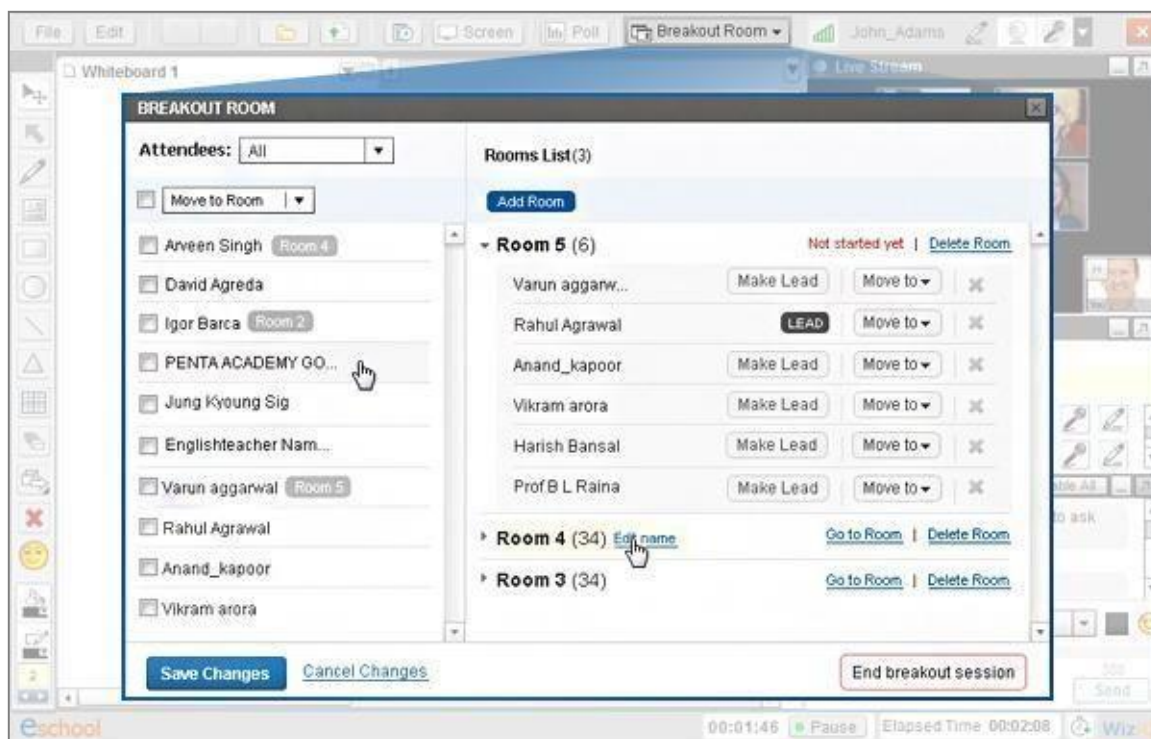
File Edit Screen Poll Breakout Room John_Adams

Whiteboard 1

Live Stream

BREAKOUT ROOM

Attendees: All

Move to Room

Arveen Singh Room 4
David Agreda
Igor Barca Room 2
PENTA ACADEMY GO...
Jung Kyoung Sig
Englishteacher Nam...
Varun aggarwal Room 5
Rahul Agrawal
Anand_kapoor
Vikram arora

Rooms List(3)

Add Room

Room 5 (6) Not started yet | Delete Room

| | | | |
|---|---|---|---|
| Varun aggarw... | Make Lead | Move to | |
| Rahul Agrawal | LEAD | Move to | |
| Anand_kapoor | Make Lead | Move to | |
| Vikram arora | Make Lead | Move to | |
| Harish Bansal | Make Lead | Move to | |
| Prof B L Raina | Make Lead | Move to | |

Room 4 (34) Edit name Go to Room | Delete Room

Room 3 (34) Go to Room | Delete Room

Save Changes Cancel Changes

End breakout session

able All

to ask

Send

eschool 00:01:46 Pause Elapsed Time 00:02:08 Wiz